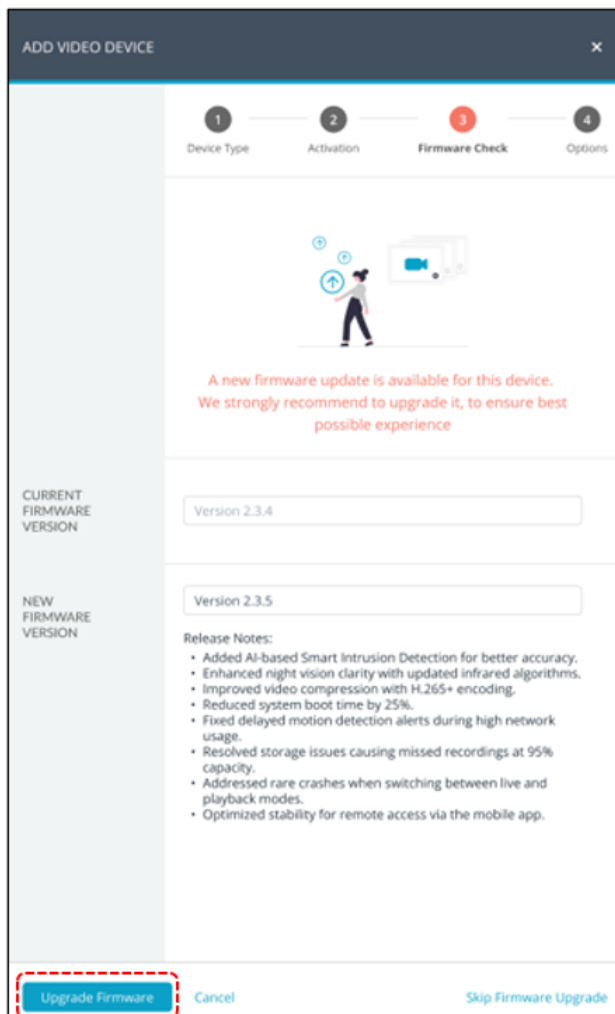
ADD VIDEO DEVICE ×

1 Device Type
2 Activation
3 Firmware Check
4 Options

A new firmware update is available for this device. We strongly recommend to upgrade it, to ensure best possible experience

CURRENT FIRMWARE VERSION

Version 2.3.4

NEW FIRMWARE VERSION

Version 2.3.5

Release Notes:
• Added AI-based Smart Intrusion Detection for better accuracy.
• Enhanced night vision clarity with updated infrared algorithms.
• Improved video compression with H.265+ encoding.
• Reduced system boot time by 25%.
• Fixed delayed motion detection alerts during high network usage.
• Resolved storage issues causing missed recordings at 95% capacity.
• Addressed rare crashes when switching between live and playback modes.
• Optimized stability for remote access via the mobile app.

Upgrade Firmware
Cancel
Skip Firmware Upgrade